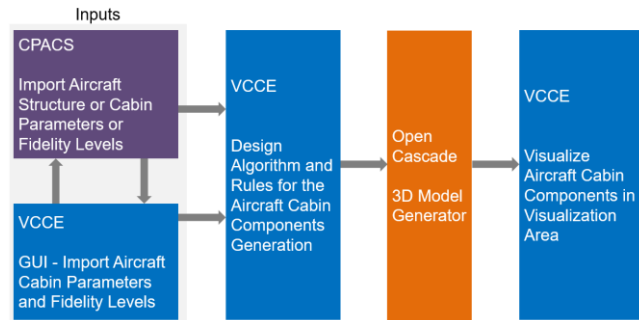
Inputs

CPACS

Import Aircraft Structure or Cabin Parameters or Fidelity Levels

VCCE

GUI - Import Aircraft Cabin Parameters and Fidelity Levels

VCCE

Design Algorithm and Rules for the Aircraft Cabin Components Generation

Open Cascade

3D Model Generator

VCCE

Visualize Aircraft Cabin Components in Visualization Area